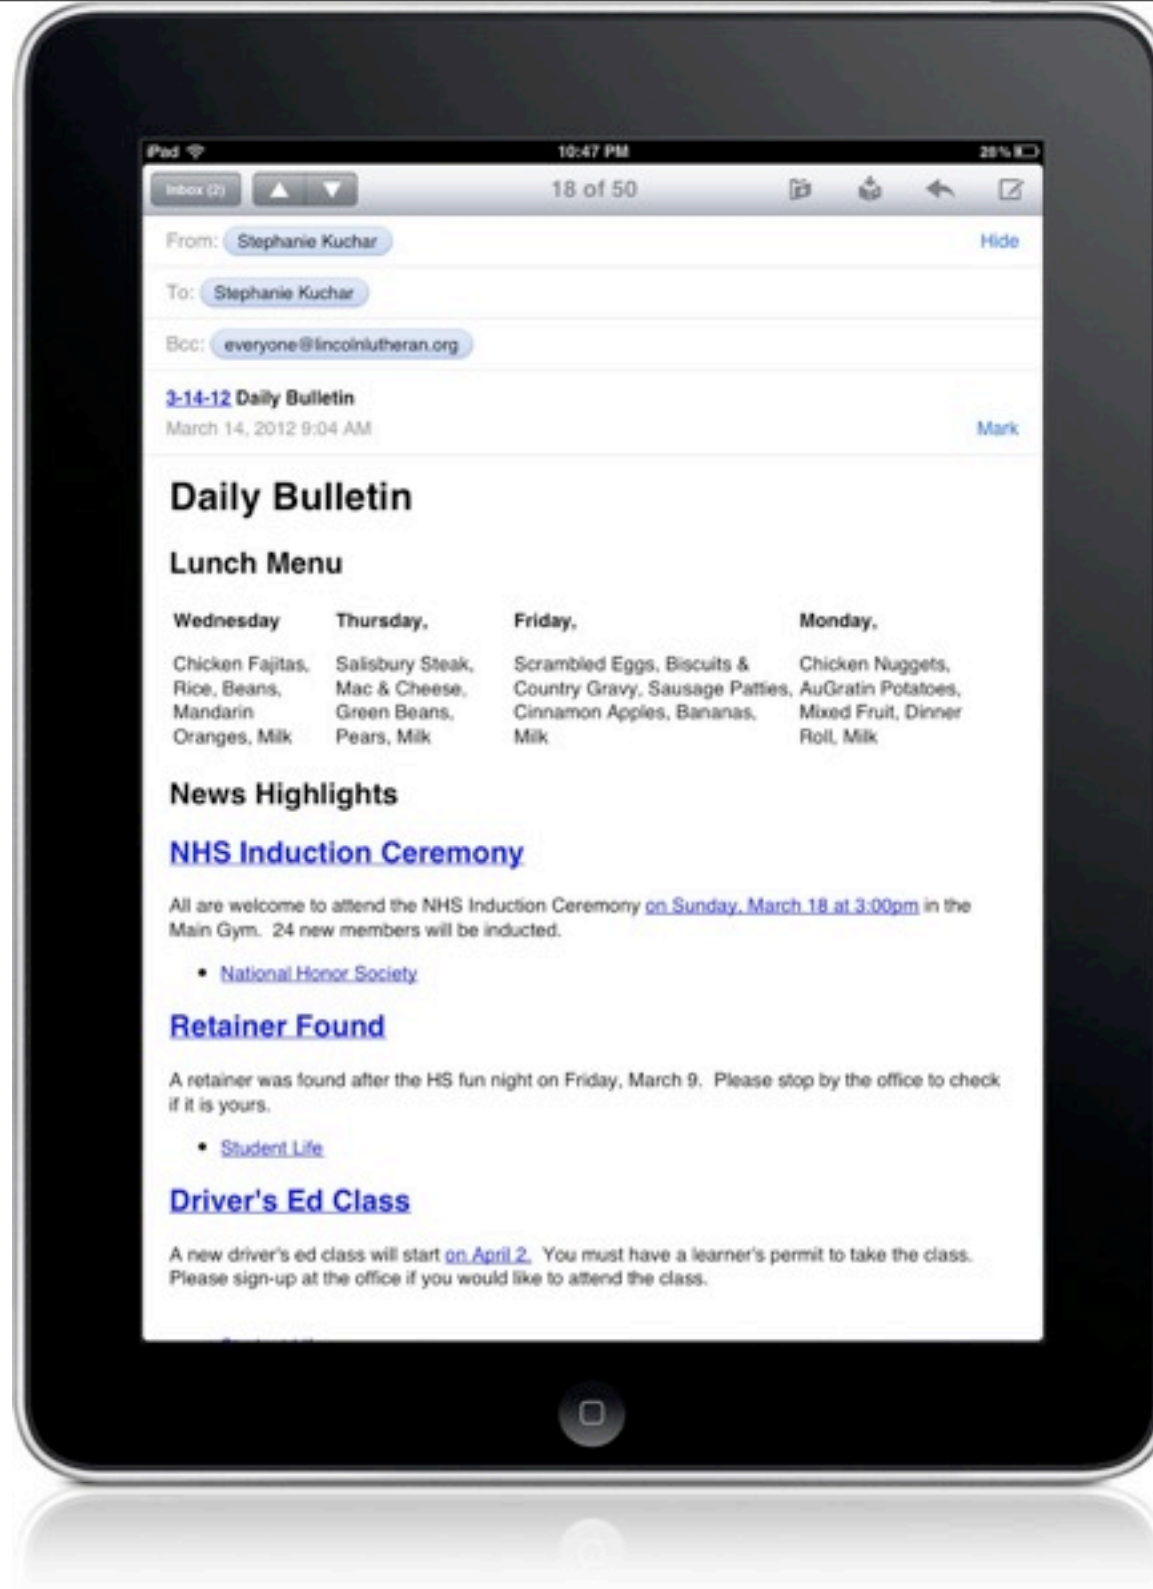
iPad 10:47 PM 28%

Inbox (2) 18 of 50

From: Stephanie Kuchar Hide

To: Stephanie Kuchar

Bcc: everyone@lincolnlutheran.org

3-14-12 Daily Bulletin
March 14, 2012 9:04 AM Mark

Daily Bulletin

Lunch Menu

| Wednesday | Thursday, | Friday, | Monday, |
|---|---|---|---|
| Chicken Fajitas, Rice, Beans, Mandarin Oranges, Milk | Salisbury Steak, Mac & Cheese, Green Beans, Pears, Milk | Scrambled Eggs, Biscuits & Country Gravy, Sausage Patties, Cinnamon Apples, Bananas, Milk | Chicken Nuggets, AuGratin Potatoes, Mixed Fruit, Dinner Roll, Milk |

News Highlights

NHS Induction Ceremony

All are welcome to attend the NHS Induction Ceremony on Sunday, March 18 at 3:00pm in the Main Gym. 24 new members will be inducted.

• National Honor Society

Retainer Found

A retainer was found after the HS fun night on Friday, March 9. Please stop by the office to check if it is yours.

• Student Life

Driver's Ed Class

A new driver's ed class will start on April 2. You must have a learner's permit to take the class. Please sign-up at the office if you would like to attend the class.

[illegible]